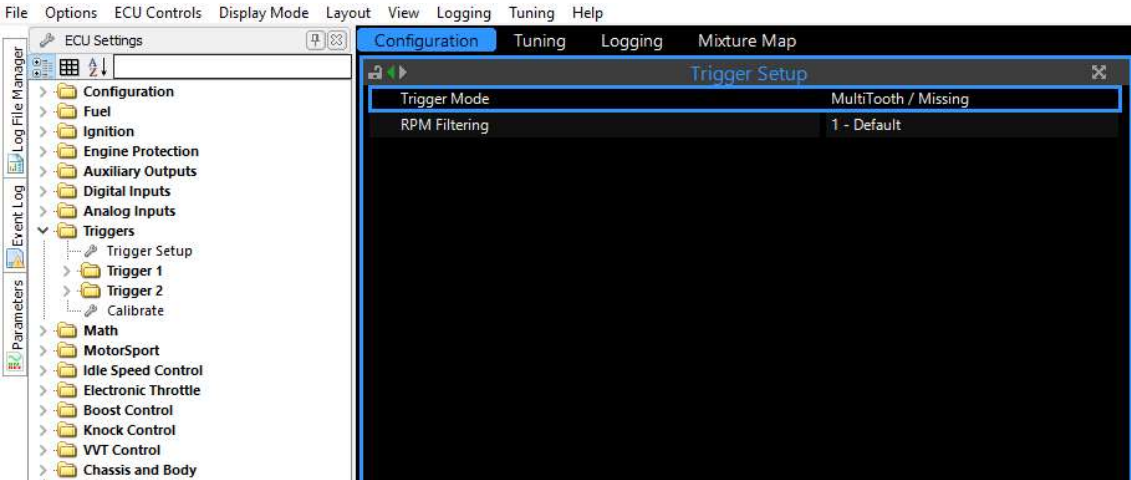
File Options ECU Controls Display Mode Layout View Logging Tuning Help

Log File Manager
Event Log
Parameters

ECU Settings

Configuration
Fuel
Ignition
Engine Protection
Auxiliary Outputs
Digital Inputs
Analog Inputs
Triggers
Trigger Setup
Trigger 1
Trigger 2
Calibrate
Math
MotorSport
Idle Speed Control
Electronic Throttle
Boost Control
Knock Control
VVT Control
Chassis and Body

Configuration Tuning Logging Mixture Map

Trigger Setup

| | |
|---|---|
| Trigger Mode | MultiTooth / Missing |
| RPM Filtering | 1 - Default |